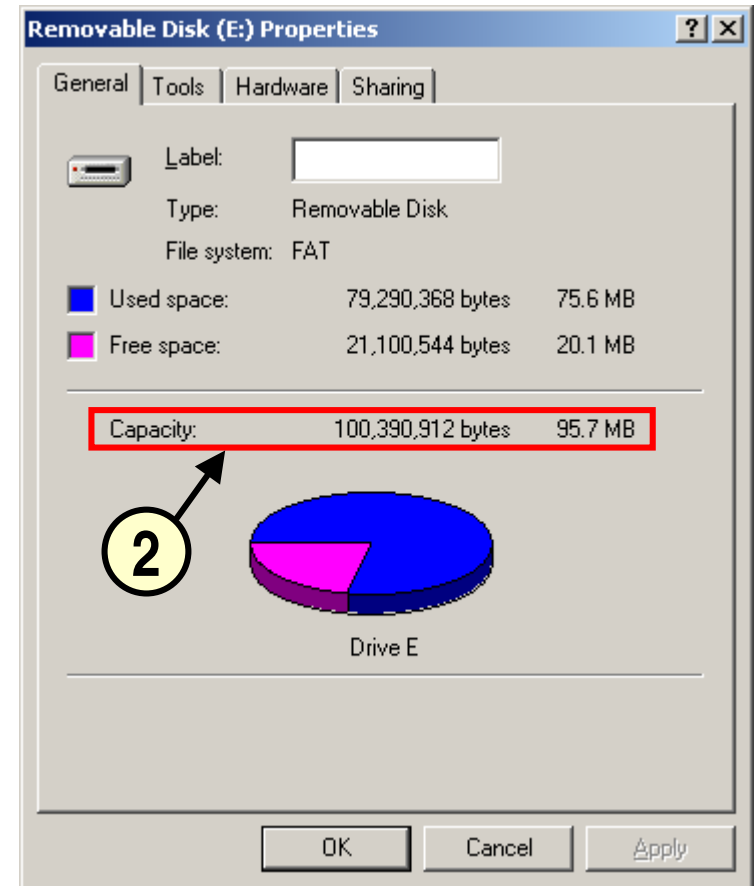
Removable Disk (E:) Properties

?
X

General | Tools | Hardware | Sharing

Label:

Type: Removable Disk

File system: FAT

Used space: 79,290,368 bytes 75.6 MB

Free space: 21,100,544 bytes 20.1 MB

Capacity: 100,390,912 bytes 95.7 MB

2

Drive E

OK Cancel Apply